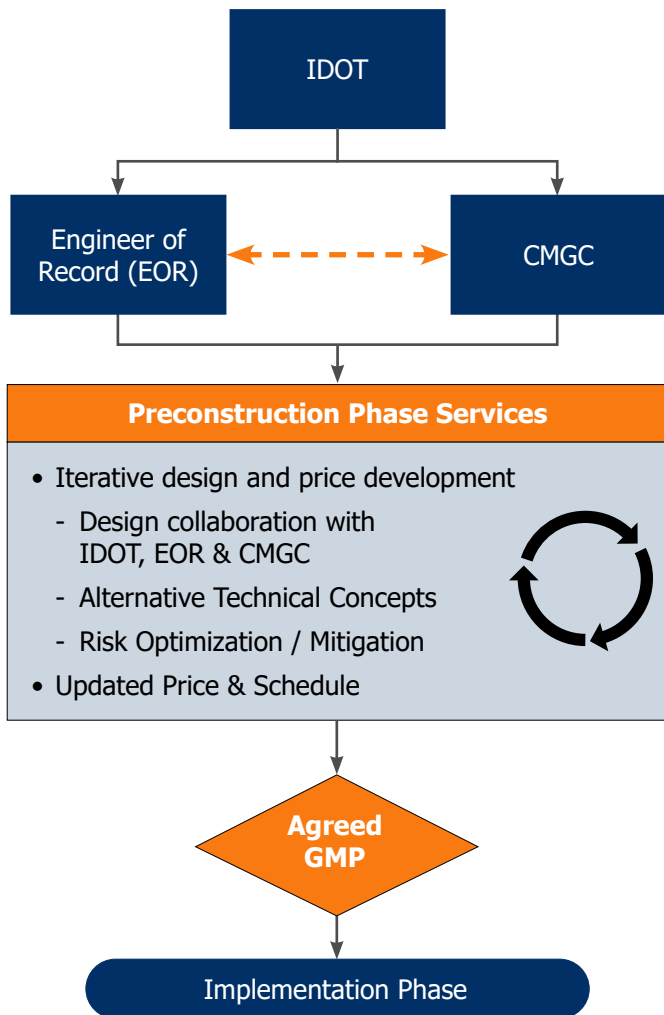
IDOT

Engineer of Record (EOR)

CMGC

Preconstruction Phase Services

• Iterative design and price development
- Design collaboration with IDOT, EOR & CMGC
- Alternative Technical Concepts
- Risk Optimization / Mitigation
• Updated Price & Schedule

Agreed GMP

Implementation Phase